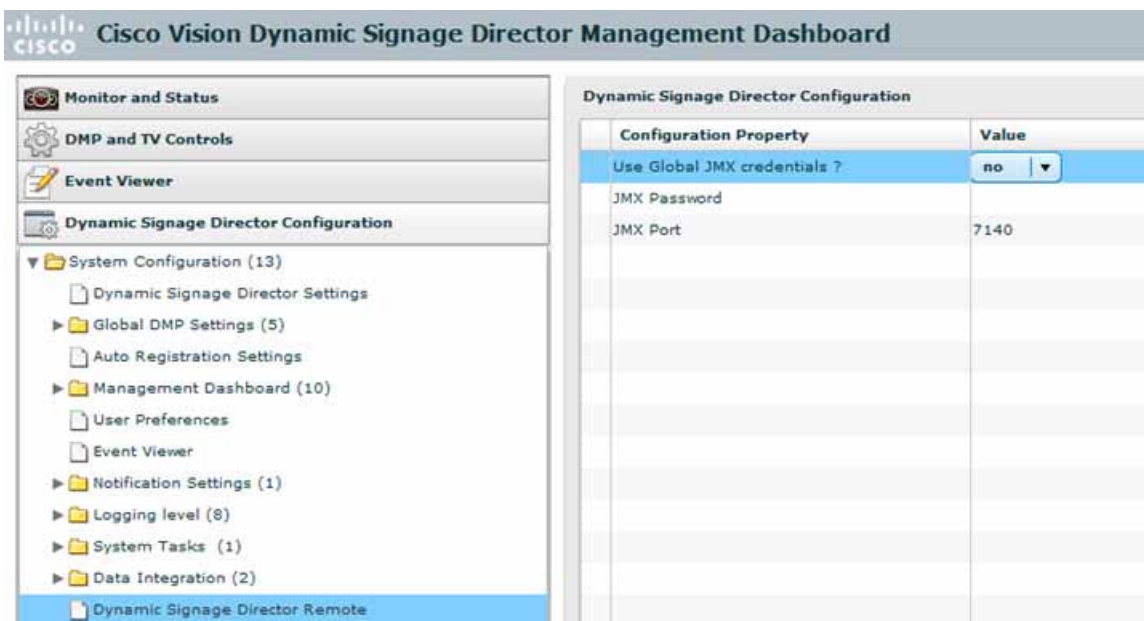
cisco Cisco Vision Dynamic Signage Director Management Dashboard

Monitor and Status

DMP and TV Controls

Event Viewer

Dynamic Signage Director Configuration

System Configuration (13)

Dynamic Signage Director Settings

Global DMP Settings (5)

Auto Registration Settings

Management Dashboard (10)

User Preferences

Event Viewer

Notification Settings (1)

Logging level (8)

System Tasks (1)

Data Integration (2)

Dynamic Signage Director Remote

Dynamic Signage Director Configuration

| Configuration Property | Value |
|---|---|
| Use Global JMX credentials ? | no |
| JMX Password | |
| JMX Port | 7140 |